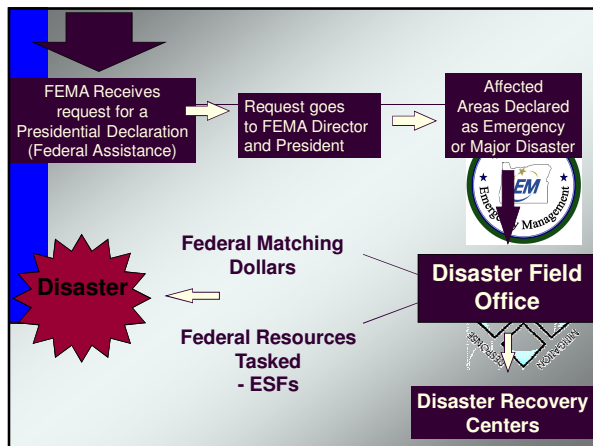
FEMA Receives request for a Presidential Declaration (Federal Assistance)

Request goes to FEMA Director and President

Affected Areas Declared as Emergency or Major Disaster

EM

Emergency Management

Federal Matching Dollars

Disaster

Disaster Field Office

Federal Resources Tasked - ESFs

Disaster Recovery Centers